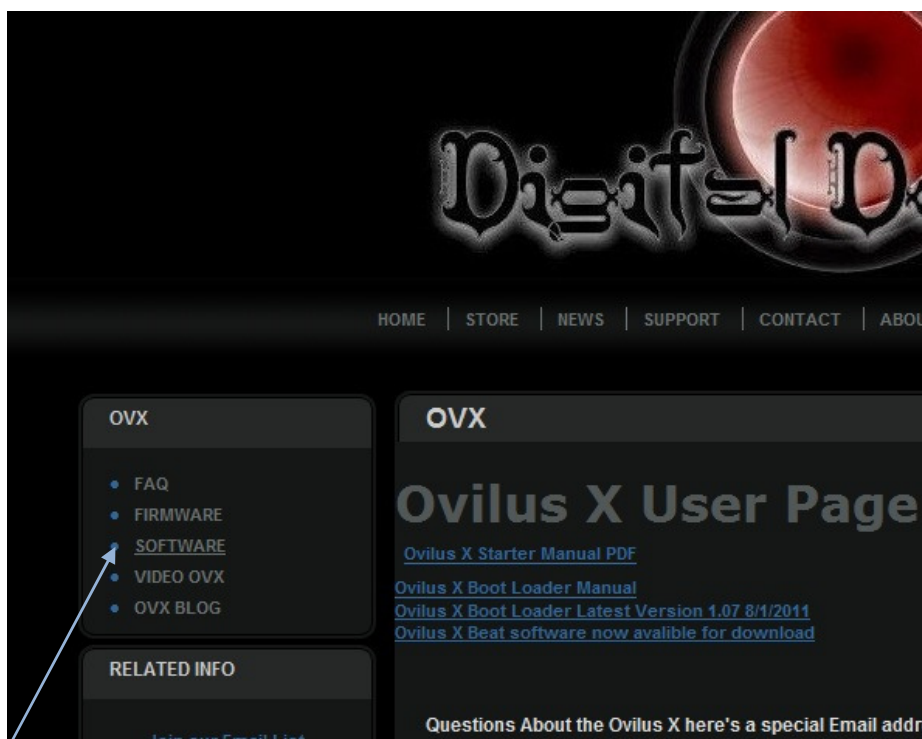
Digital D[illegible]

HOME | STORE | NEWS | SUPPORT | CONTACT | ABOU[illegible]

OVX

• FAQ
• FIRMWARE
• SOFTWARE
• VIDEO OVX
• OVX BLOG

RELATED INFO

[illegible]

OVX

Ovilus X User Page

Ovilus X Starter Manual PDF

Ovilus X Boot Loader Manual
Ovilus X Boot Loader Latest Version 1.07 8/1/2011
Ovilus X Beat software now avalible for download

Questions About the Ovilus X here's a special Email addr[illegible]